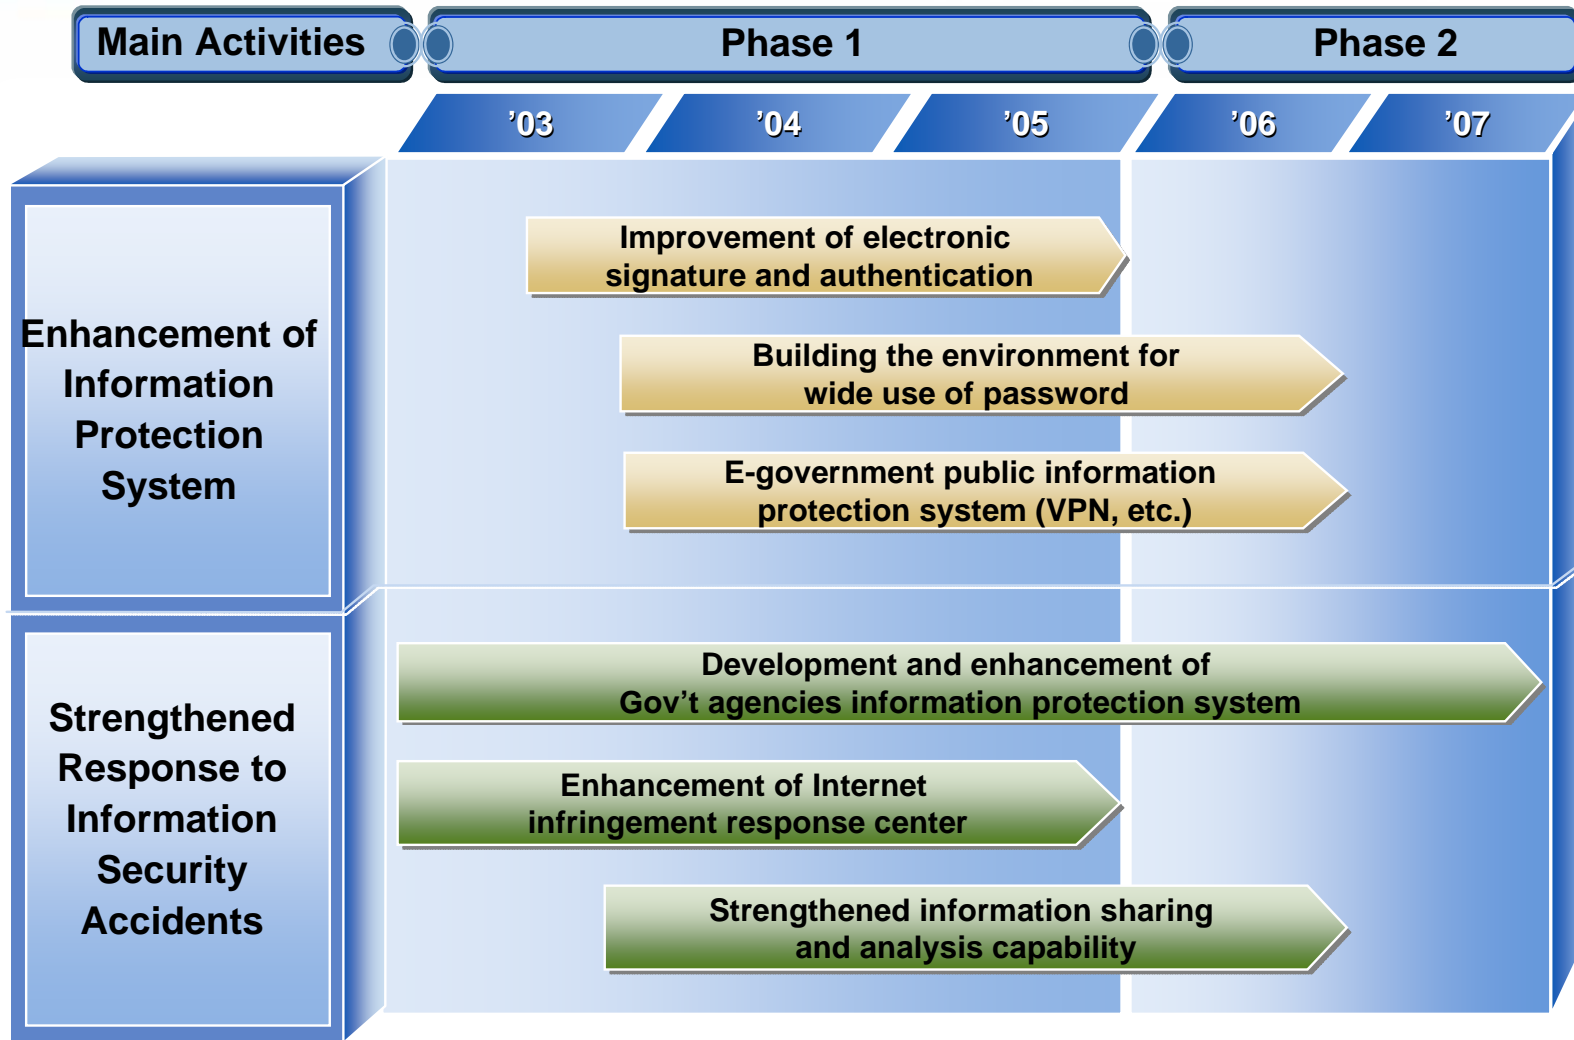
Main Activities

Phase 1

Phase 2

’03

’04

’05

’06

’07

Enhancement of Information Protection System

Improvement of electronic signature and authentication

Building the environment for wide use of password

E-government public information protection system (VPN, etc.)

Strengthened Response to Information Security Accidents

Development and enhancement of Gov’t agencies information protection system

Enhancement of Internet infringement response center

Strengthened information sharing and analysis capability